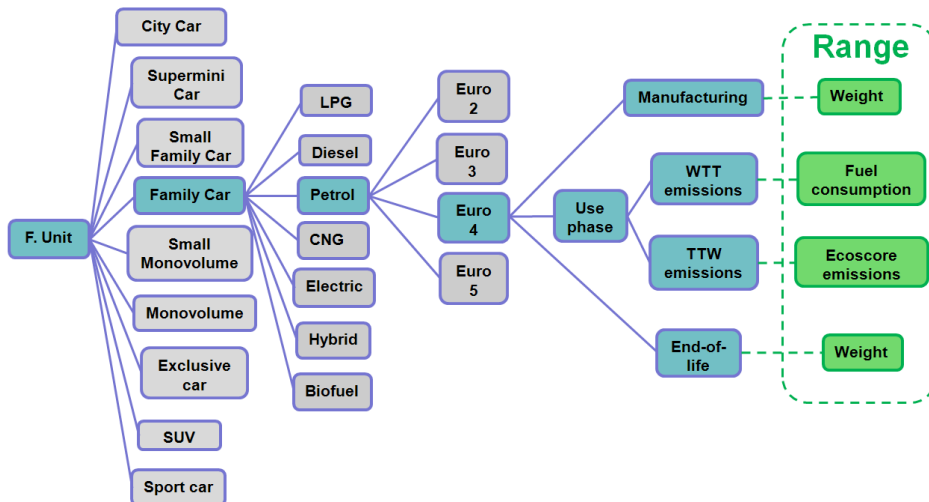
Range

F. Unit

City Car

Supermini Car

Small Family Car

Family Car

Small Monovolume

Monovolume

Exclusive car

SUV

Sport car

LPG

Diesel

Petrol

CNG

Electric

Hybrid

Biofuel

Euro 2

Euro 3

Euro 4

Euro 5

Use phase

Manufacturing

WTT emissions

TTW emissions

End-of-life

Weight

Fuel consumption

Ecoscore emissions

Weight